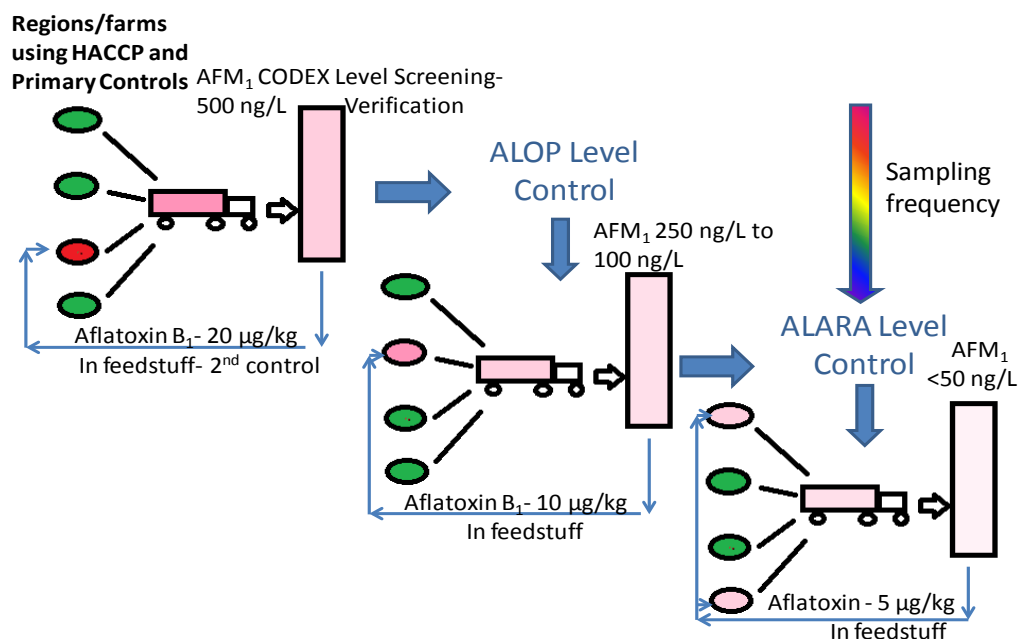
Regions/farms using HACCP and Primary Controls

AFM$_1$ CODEX Level Screening- 500 ng/L Verification

Aflatoxin B$_1$- 20 µg/kg In feedstuff- 2$^{nd}$ control

ALOP Level Control

AFM$_1$ 250 ng/L to 100 ng/L

Aflatoxin B$_1$- 10 µg/kg In feedstuff

Sampling frequency

ALARA Level Control

AFM$_1$ <50 ng/L

Aflatoxin - 5 µg/kg In feedstuff